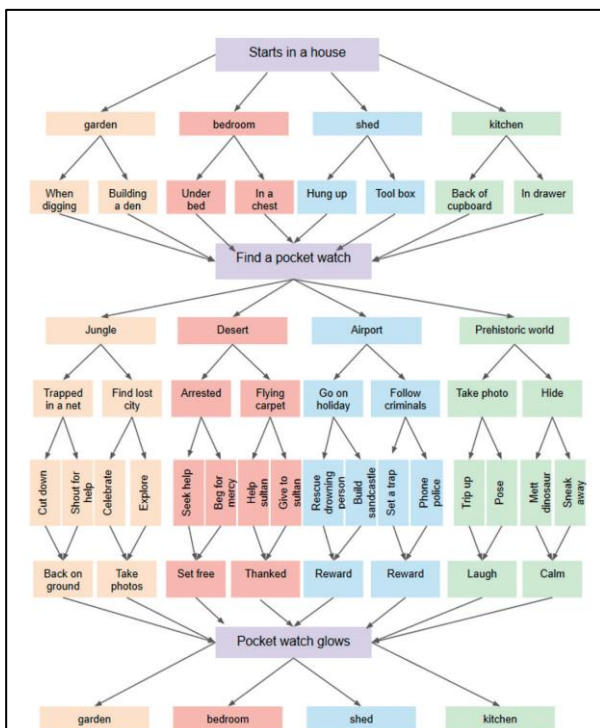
Starts in a house

garden

bedroom

shed

kitchen

When digging

Building a den

Under bed

In a chest

Hung up

Tool box

Back of cupboard

In drawer

Find a pocket watch

Jungle

Desert

Airport

Prehistoric world

Trapped in a net

Find lost city

Arrested

Flying carpet

Go on holiday

Follow criminals

Take photo

Hide

Cut down

Shout for help

Celebrate

Explore

Seek help

Beg for mercy

Help sultan

Give to sultan

Rescue drowning person

Build sandcastle

Set a trap

Phone police

Trip up

Pose

Mett dinosaur

Sneak away

Back on ground

Take photos

Set free

Thanked

Reward

Reward

Laugh

Calm

Pocket watch glows

garden

bedroom

shed

kitchen